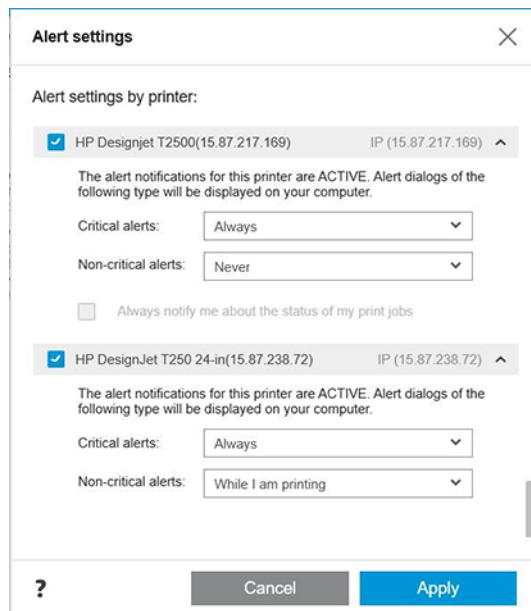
Alert settings

Alert settings by printer:

HP Designjet T2500(15.87.217.169) IP (15.87.217.169)

The alert notifications for this printer are ACTIVE. Alert dialogs of the following type will be displayed on your computer.

Critical alerts: Always

Non-critical alerts: Never

Always notify me about the status of my print jobs

HP DesignJet T250 24-in(15.87.238.72) IP (15.87.238.72)

The alert notifications for this printer are ACTIVE. Alert dialogs of the following type will be displayed on your computer.

Critical alerts: Always

Non-critical alerts: While I am printing

?

Cancel

Apply